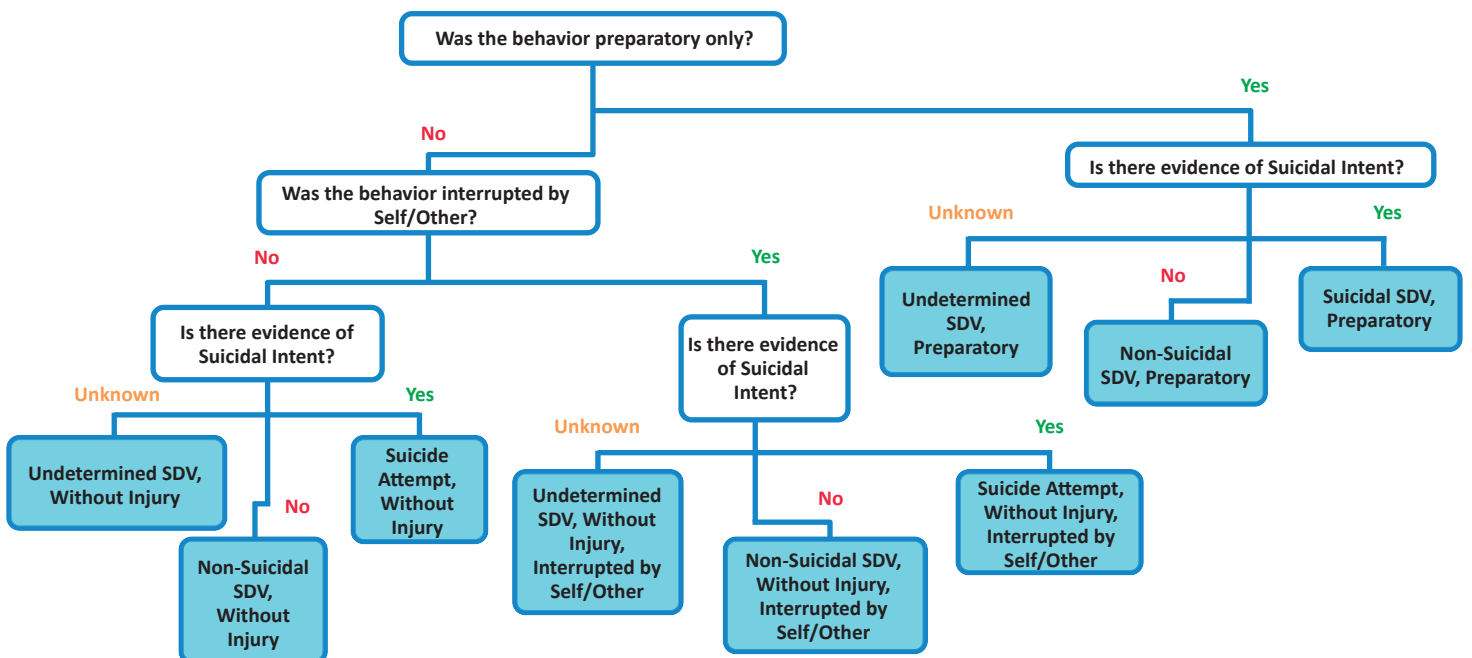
Was the behavior preparatory only?

No

Yes

Was the behavior interrupted by Self/Other?

Is there evidence of Suicidal Intent?

Unknown

Yes

No

Undetermined SDV, Preparatory

Non-Suicidal SDV, Preparatory

Suicidal SDV, Preparatory

No

Yes

Is there evidence of Suicidal Intent?

Unknown

Yes

No

Undetermined SDV, Without Injury

Non-Suicidal SDV, Without Injury

Suicide Attempt, Without Injury

Is there evidence of Suicidal Intent?

Unknown

Yes

No

Undetermined SDV, Without Injury, Interrupted by Self/Other

Non-Suicidal SDV, Without Injury, Interrupted by Self/Other

Suicide Attempt, Without Injury, Interrupted by Self/Other